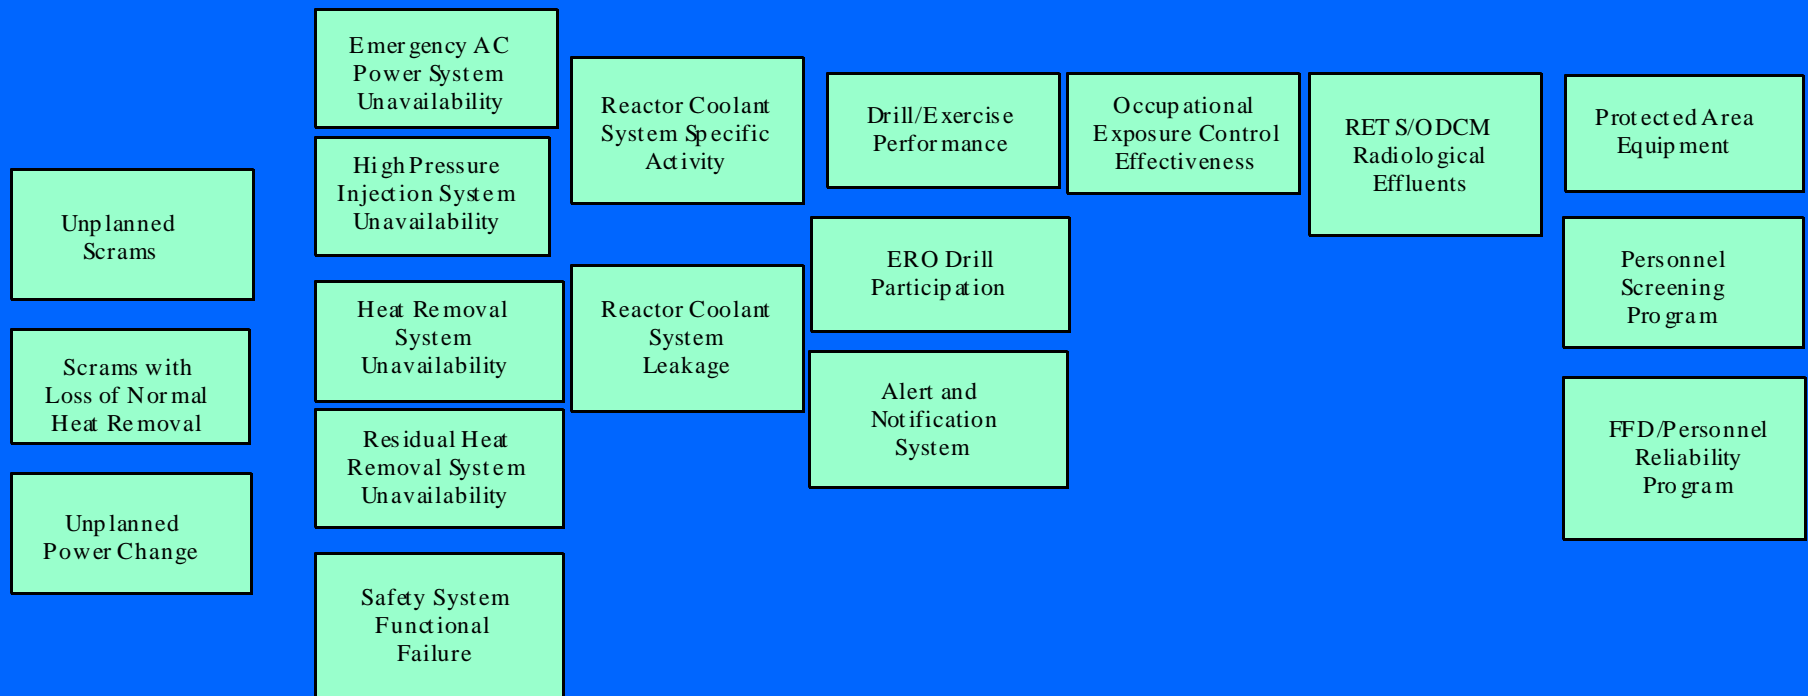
Unplanned Scrams

Scrams with Loss of Normal Heat Removal

Unplanned Power Change

Emergency AC Power System Unavailability

High Pressure Injection System Unavailability

Heat Removal System Unavailability

Residual Heat Removal System Unavailability

Safety System Functional Failure

Reactor Coolant System Specific Activity

Reactor Coolant System Leakage

Drill/Exercise Performance

ERO Drill Participation

Alert and Notification System

Occupational Exposure Control Effectiveness

RETS/ODCM Radiological Effluents

Protected Area Equipment

Personnel Screening Program

FFD/Personnel Reliability Program